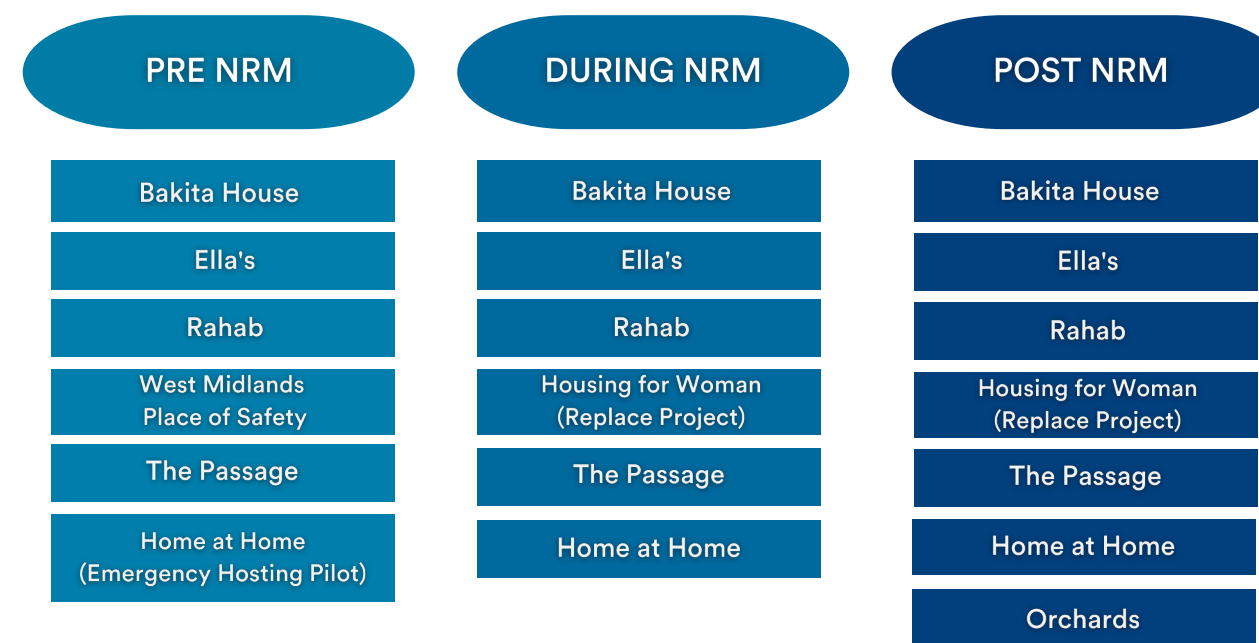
PRE NRM

Bakita House

Ella's

Rahab

West Midlands Place of Safety

The Passage

Home at Home (Emergency Hosting Pilot)

DURING NRM

Bakita House

Ella's

Rahab

Housing for Woman (Replace Project)

The Passage

Home at Home

POST NRM

Bakita House

Ella's

Rahab

Housing for Woman (Replace Project)

The Passage

Home at Home

Orchards